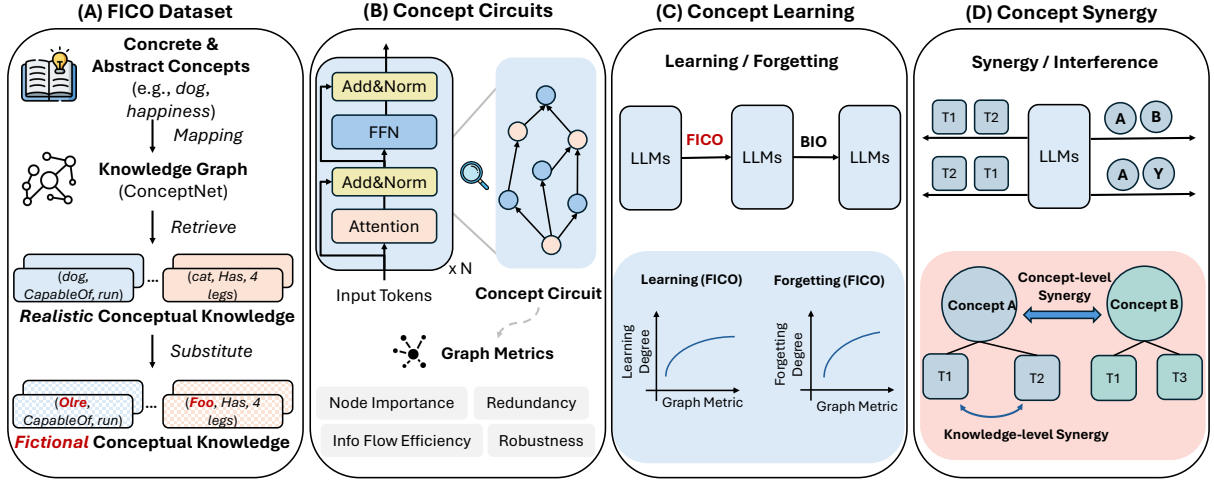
(A) FICO Dataset

Concrete & Abstract Concepts (e.g., *dog*, *happiness*)

Mapping

Knowledge Graph (ConceptNet)

Retrieve

(*dog*, *CapableOf*, *run*) ... (*cat*, *Has*, *4 legs*)

***Realistic*** **Conceptual Knowledge**

Substitute

(*Olre*, *CapableOf*, *run*) ... (*Foo*, *Has*, *4 legs*)

***Fictional*** **Conceptual Knowledge**

(B) Concept Circuits

Add&Norm

FFN

Add&Norm

Attention

x N

Input Tokens

Concept Circuit

Graph Metrics

Node Importance

Redundancy

Info Flow Efficiency

Robustness

(C) Concept Learning

Learning / Forgetting

LLMs

FICO

LLMs

BIO

LLMs

Learning (FICO)

Learning Degree

Graph Metric

Forgetting (FICO)

Forgetting Degree

Graph Metric

(D) Concept Synergy

Synergy / Interference

T1 T2

A B

LLMs

T2 T1

A Y

Concept A

Concept-level Synergy

Concept B

T1 T2

T1 T3

Knowledge-level Synergy